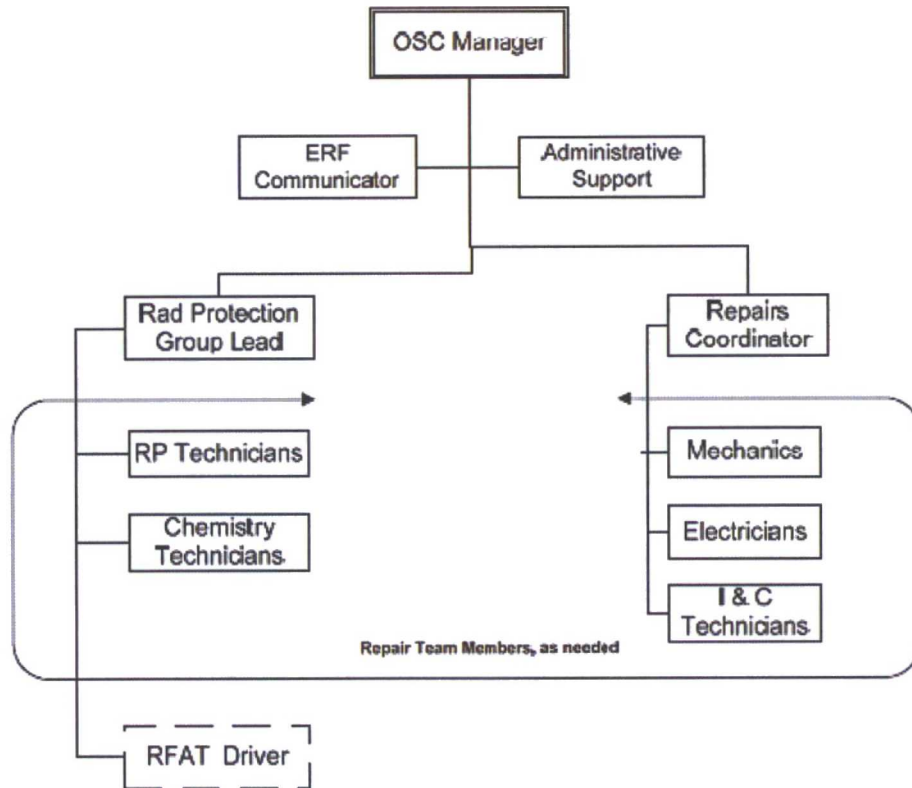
OSC Manager

ERF Communicator

Administrative Support

Rad Protection Group Lead

Repairs Coordinator

RP Technicians

Chemistry Technicians

Mechanics

Electricians

I & C Technicians

Repair Team Members, as needed

RFAT Driver